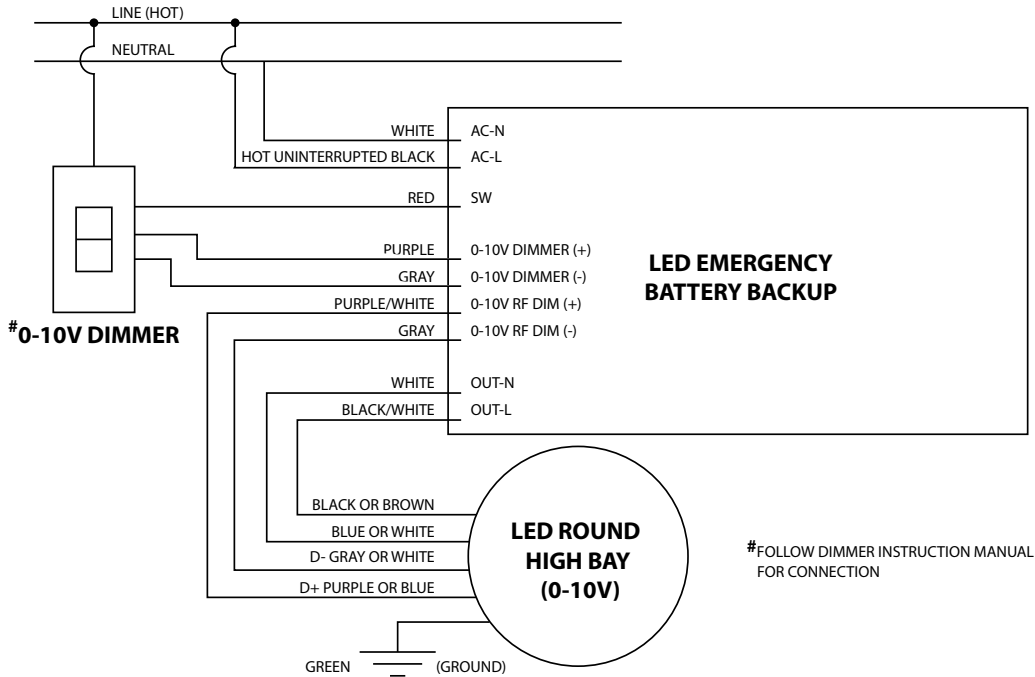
LINE (HOT)
NEUTRAL

WHITE AC-N
HOT UNINTERRUPTED BLACK AC-L
RED SW
PURPLE 0-10V DIMMER (+)
GRAY 0-10V DIMMER (-)
PURPLE/WHITE 0-10V RF DIM (+)
GRAY 0-10V RF DIM (-)
WHITE OUT-N
BLACK/WHITE OUT-L

LED EMERGENCY BATTERY BACKUP

#0-10V DIMMER

BLACK OR BROWN
BLUE OR WHITE
D- GRAY OR WHITE
D+ PURPLE OR BLUE

LED ROUND HIGH BAY (0-10V)

#FOLLOW DIMMER INSTRUCTION MANUAL FOR CONNECTION

GREEN (GROUND)